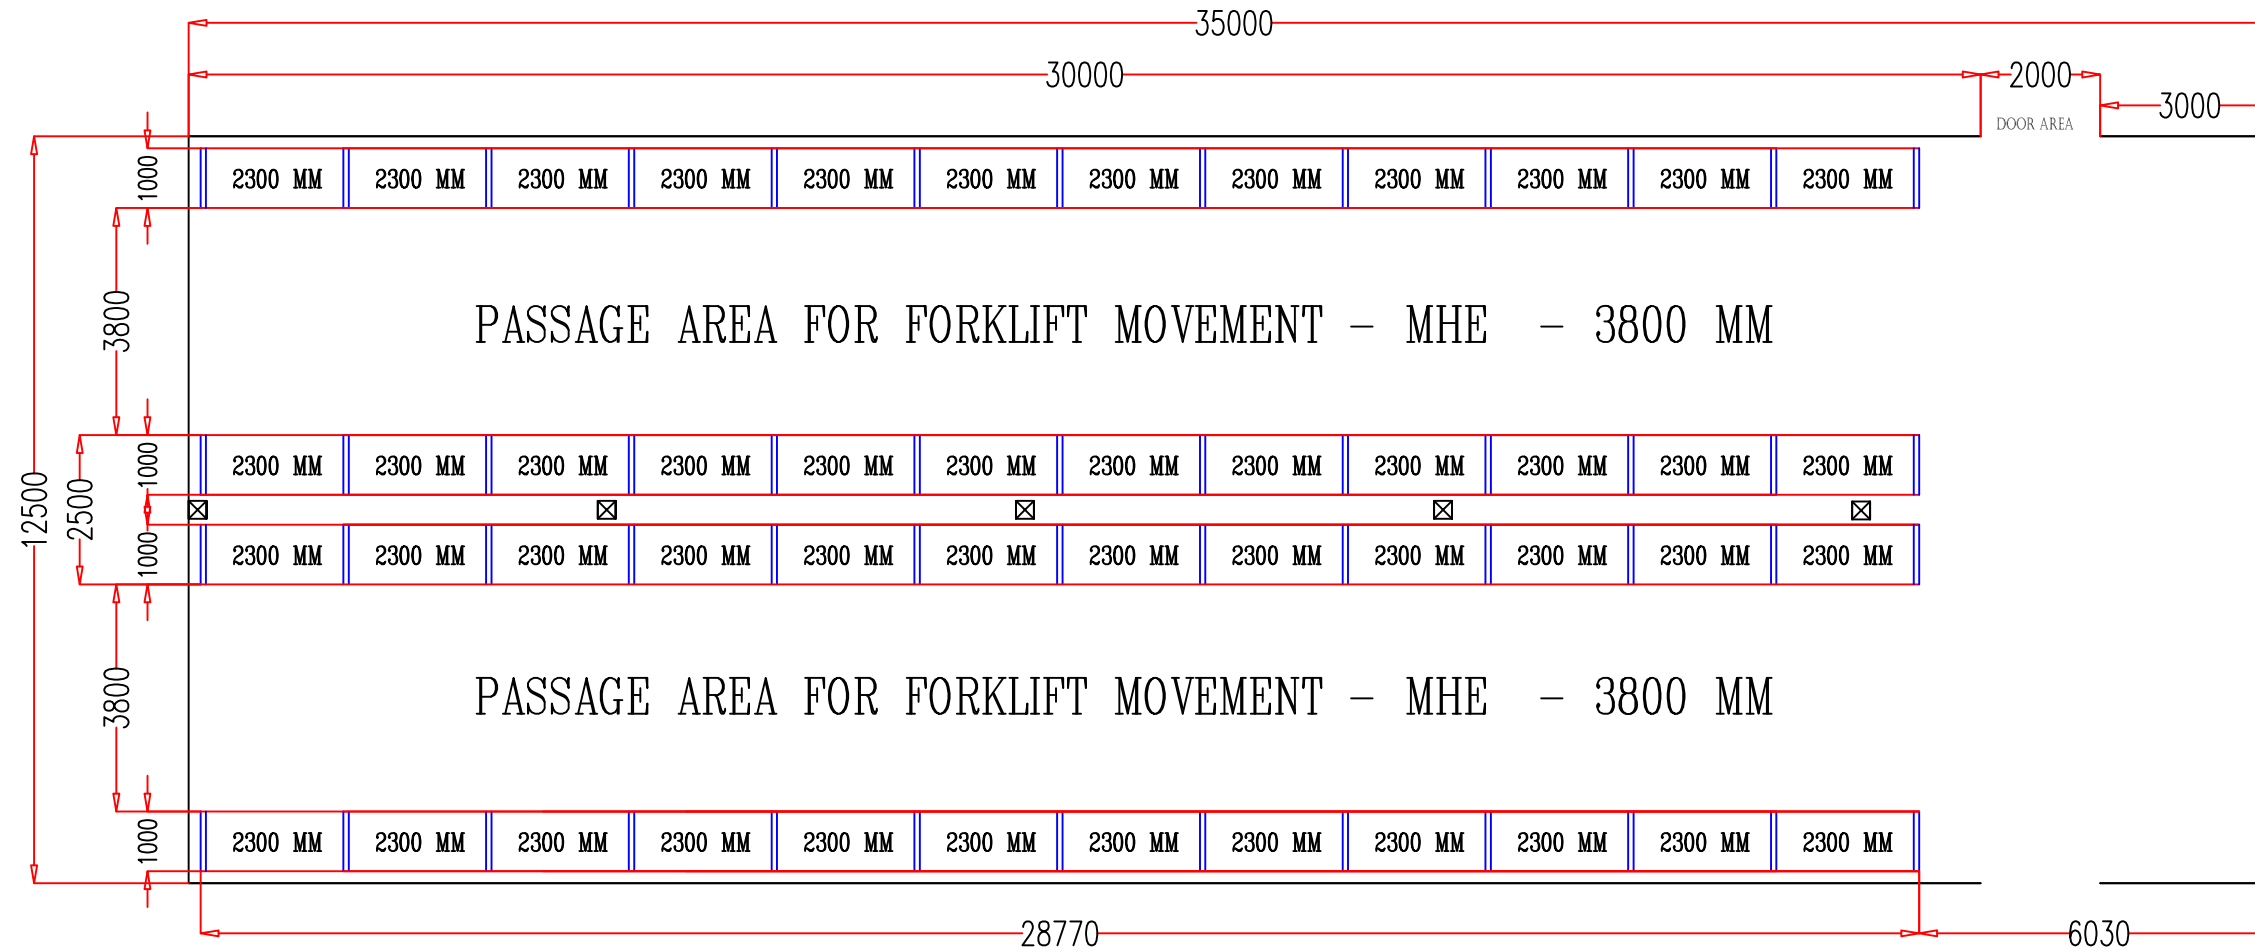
35000

30000

2000

3000

DOOR AREA

12500

1000

2300 MM 2300 MM 2300 MM 2300 MM 2300 MM 2300 MM 2300 MM 2300 MM 2300 MM 2300 MM 2300 MM 2300 MM

3800

PASSAGE AREA FOR FORKLIFT MOVEMENT – MHE – 3800 MM

2500

1000

2300 MM 2300 MM 2300 MM 2300 MM 2300 MM 2300 MM 2300 MM 2300 MM 2300 MM 2300 MM 2300 MM 2300 MM

1000

2300 MM 2300 MM 2300 MM 2300 MM 2300 MM 2300 MM 2300 MM 2300 MM 2300 MM 2300 MM 2300 MM 2300 MM

3800

PASSAGE AREA FOR FORKLIFT MOVEMENT – MHE – 3800 MM

1000

2300 MM 2300 MM 2300 MM 2300 MM 2300 MM 2300 MM 2300 MM 2300 MM 2300 MM 2300 MM 2300 MM 2300 MM

28770

6030